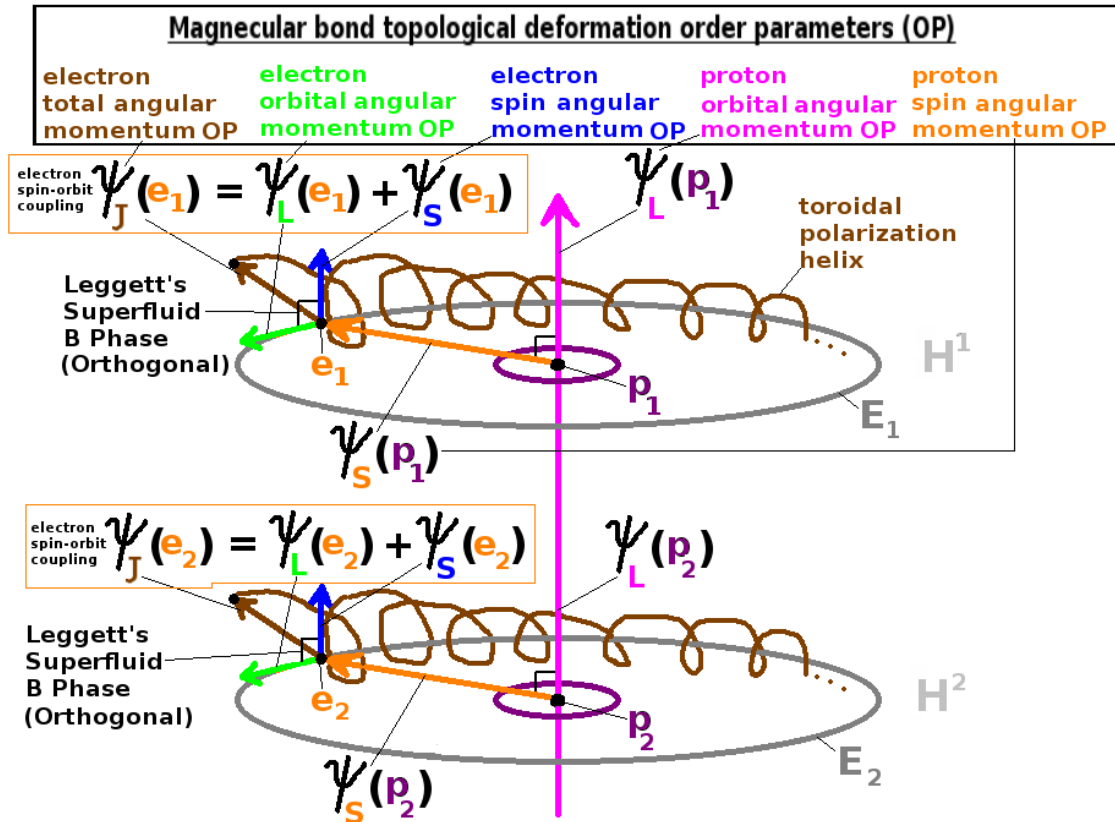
Magnecular bond topological deformation order parameters (OP)

electron total angular momentum OP

electron orbital angular momentum OP

electron spin angular momentum OP

proton orbital angular momentum OP

proton spin angular momentum OP

electron spin-orbit coupling $\psi_J(e_1) = \psi_L(e_1) + \psi_S(e_1)$

$\psi_L(p_1)$

toroidal polarization helix

Leggett's Superfluid B Phase (Orthogonal)

$e_1$

$p_1$

$H^1$

$E_1$

$\psi_S(p_1)$

electron spin-orbit coupling $\psi_J(e_2) = \psi_L(e_2) + \psi_S(e_2)$

$\psi_L(p_2)$

Leggett's Superfluid B Phase (Orthogonal)

$e_2$

$p_2$

$H^2$

$E_2$

$\psi_S(p_2)$